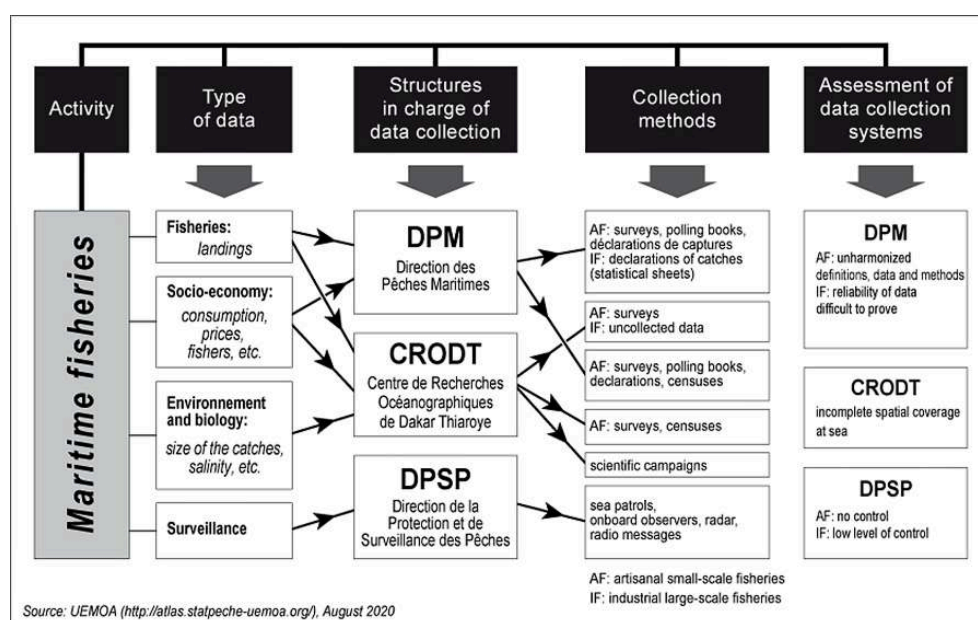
Activity

Type of data

Structures in charge of data collection

Collection methods

Assessment of data collection systems

Maritime fisheries

Fisheries: landings

Socio-economy: consumption, prices, fishers, etc.

Environnement and biology: size of the catches, salinity, etc.

Surveillance

DPM
Direction des Pêches Maritimes

CRODT
Centre de Recherches Océanographiques de Dakar Thiaroye

DPSP
Direction de la Protection et de Surveillance des Pêches

AF: surveys, polling books, déclarations de captures
IF: declarations of catches (statistical sheets)

AF: surveys
IF: uncollected data

AF: surveys, polling books, declarations, censuses

AF: surveys, censuses

scientific campaigns

sea patrols, onboard observers, radar, radio messages

AF: artisanal small-scale fisheries
IF: industrial large-scale fisheries

DPM
AF: unharmonized definitions, data and methods
IF: reliability of data difficult to prove

CRODT
incomplete spatial coverage at sea

DPSP
AF: no control
IF: low level of control

Source: UEMOA (http://atlas.statpeche-uemoa.org/), August 2020